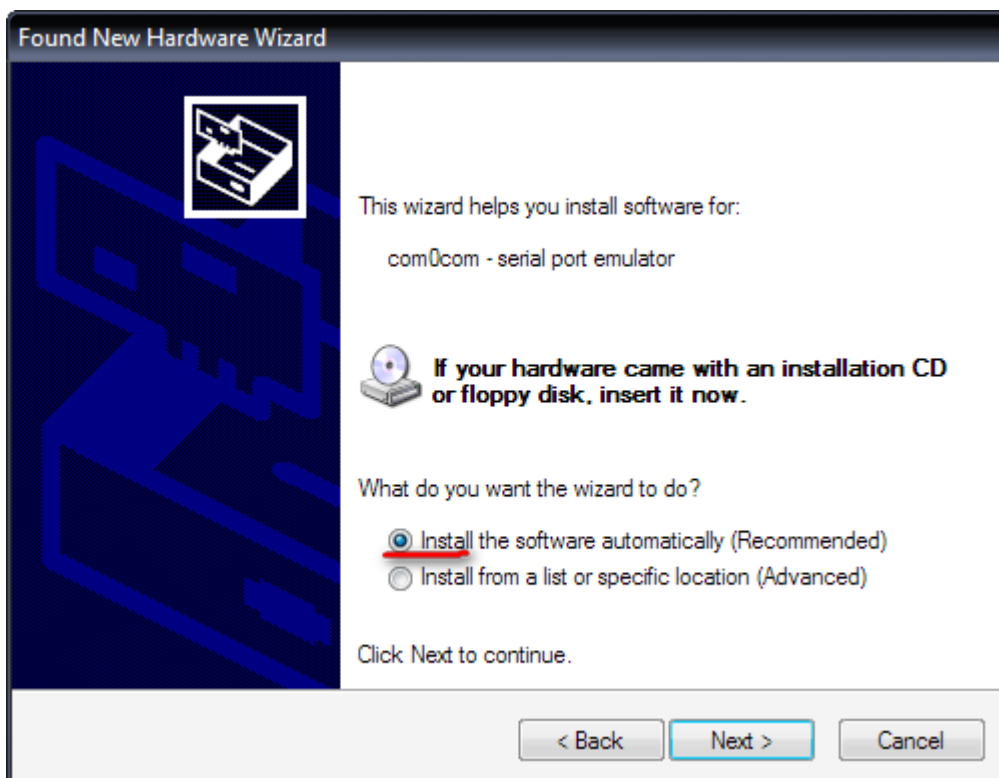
Found New Hardware Wizard

This wizard helps you install software for:

com0com - serial port emulator

If your hardware came with an installation CD or floppy disk, insert it now.

What do you want the wizard to do?

Install the software automatically (Recommended)
Install from a list or specific location (Advanced)

Click Next to continue.

< Back
Next >
Cancel